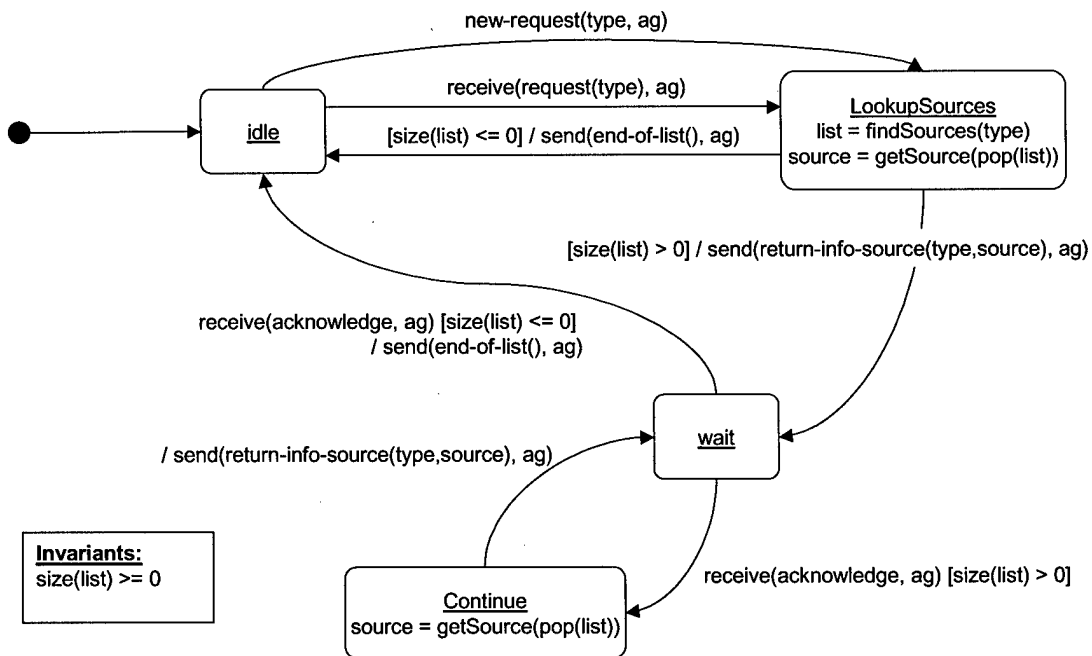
new-request(type, ag)

receive(request(type), ag)

idle

LookupSources
list = findSources(type)
source = getSource(pop(list))

[size(list) <= 0] / send(end-of-list(), ag)

[size(list) > 0] / send(return-info-source(type,source), ag)

receive(acknowledge, ag) [size(list) <= 0]
/ send(end-of-list(), ag)

wait

/ send(return-info-source(type,source), ag)

Invariants:
size(list) >= 0

receive(acknowledge, ag) [size(list) > 0]

Continue
source = getSource(pop(list))